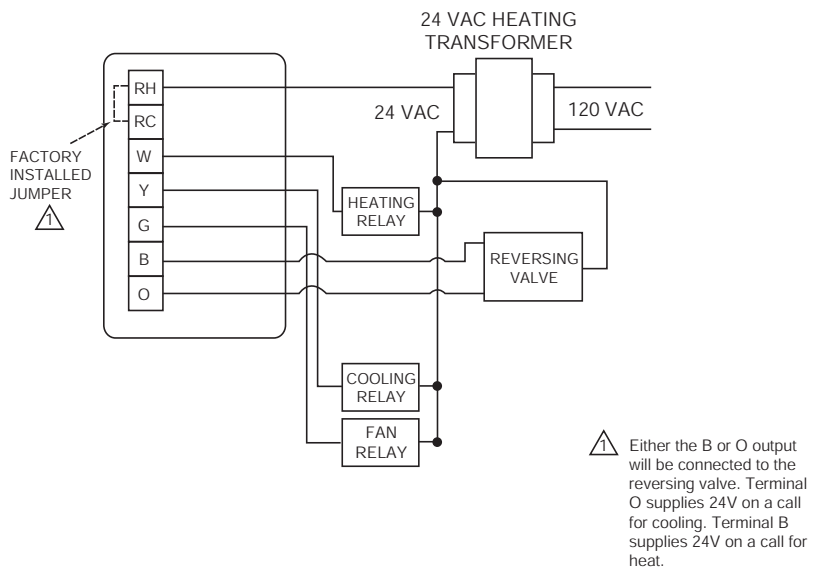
24 VAC HEATING TRANSFORMER

RH
RC
W
Y
G
B
O

FACTORY INSTALLED JUMPER
1

24 VAC
120 VAC

HEATING RELAY

REVERSING VALVE

COOLING RELAY

FAN RELAY

1 Either the B or O output will be connected to the reversing valve. Terminal O supplies 24V on a call for cooling. Terminal B supplies 24V on a call for heat.